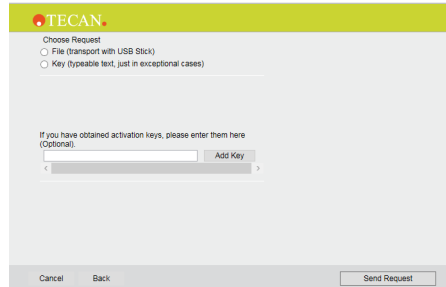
TECAN.

Choose Request
File (transport with USB Stick)
Key (typeable text, just in exceptional cases)

If you have obtained activation keys, please enter them here (Optional).

Add Key

Cancel
Back
Send Request